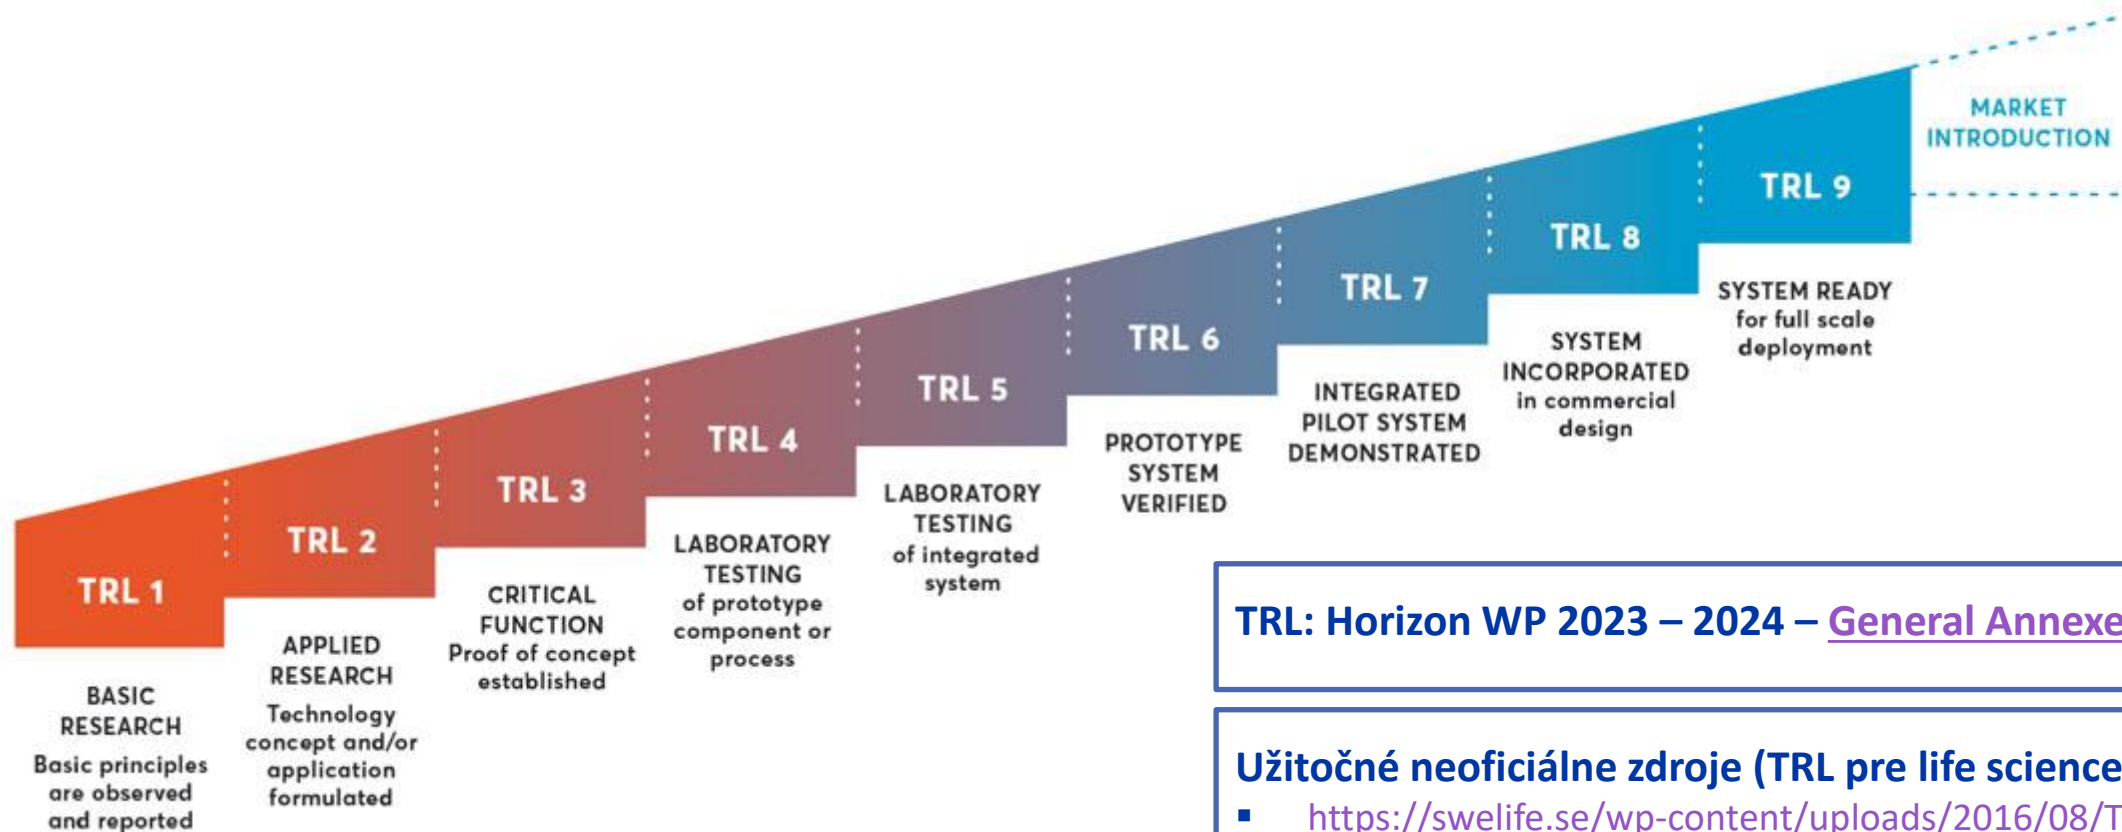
MARKET INTRODUCTION

TRL 9
SYSTEM READY for full scale deployment

TRL 8
SYSTEM INCORPORATED in commercial design

TRL 7
INTEGRATED PILOT SYSTEM DEMONSTRATED

TRL 6
PROTOTYPE SYSTEM VERIFIED

TRL 5
LABORATORY TESTING of integrated system

TRL 4
LABORATORY TESTING of prototype component or process

TRL 3
CRITICAL FUNCTION Proof of concept established

TRL 2
APPLIED RESEARCH Technology concept and/or application formulated

TRL 1
BASIC RESEARCH Basic principles are observed and reported

TRL: Horizon WP 2023 – 2024 – General Annexe

Užitočné neoficiálne zdroje (TRL pre life science

▪ https://swelife.se/wp-content/uploads/2016/08/T